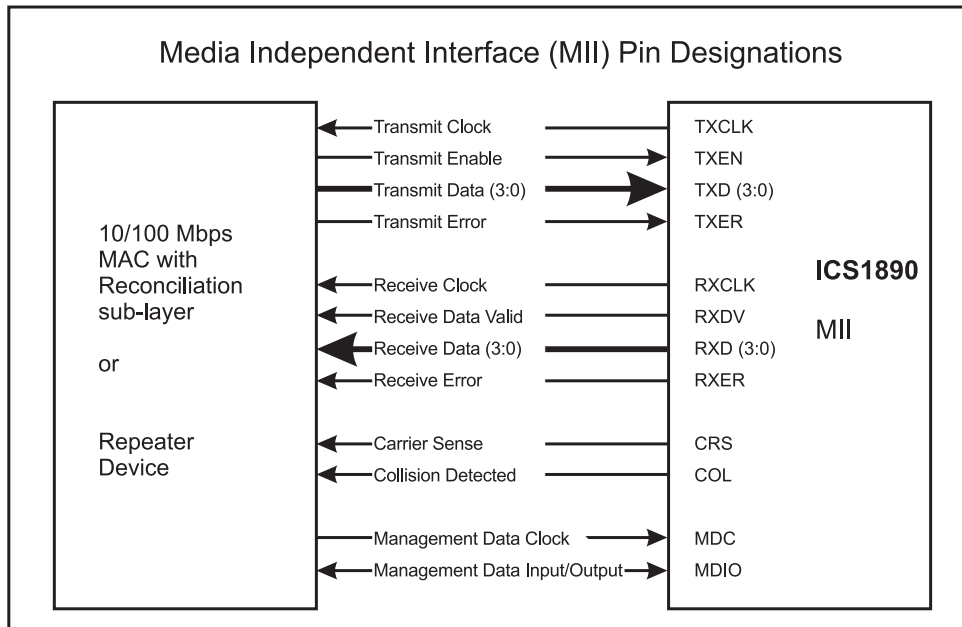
Media Independent Interface (MII) Pin Designations

10/100 Mbps MAC with Reconciliation sub-layer

or

Repeater Device

Transmit Clock
Transmit Enable
Transmit Data (3:0)
Transmit Error
Receive Clock
Receive Data Valid
Receive Data (3:0)
Receive Error
Carrier Sense
Collision Detected
Management Data Clock
Management Data Input/Output

TXCLK
TXEN
TXD (3:0)
TXER
RXCLK
RXDV
RXD (3:0)
RXER
CRS
COL
MDC
MDIO

ICS1890

MII